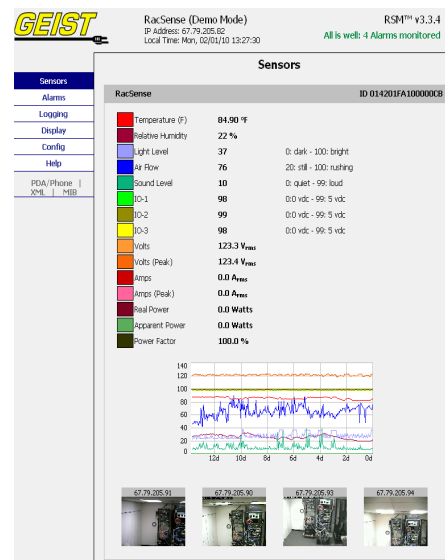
GEIST

RacSense (Demo Mode)
IP Address: 67.79.205.82
Local Time: Mon, 02/01/10 13:27:30

RSM™ v3.3.4
All is well: 4 Alarms monitored

Sensors
Alarms
Logging
Display
Config
Help
PDA/Phone | XML | MIB

Sensors

RacSense

ID 014201FA100000CB

| Sensor | Value | Range |
|---|---|---|
| Temperature (F) | 84.90 °F | |
| Relative Humidity | 22 % | |
| Light Level | 37 | 0: dark - 100: bright |
| Air Flow | 76 | 20: still - 100: rushing |
| Sound Level | 10 | 0: quiet - 99: loud |
| IO-1 | 98 | 0:0 vdc - 99: 5 vdc |
| IO-2 | 99 | 0:0 vdc - 99: 5 vdc |
| IO-3 | 98 | 0:0 vdc - 99: 5 vdc |
| Volts | 123.3 $V_{RMS}$ | |
| Volts (Peak) | 123.4 $V_{RMS}$ | |
| Amps | 0.0 $A_{RMS}$ | |
| Amps (Peak) | 0.0 $A_{RMS}$ | |
| Real Power | 0.0 Watts | |
| Apparent Power | 0.0 Watts | |
| Power Factor | 100.0 % | |

140
120
100
80
60
40
20
0
12d 10d 8d 6d 4d 2d 0d

67.79.205.91
67.79.205.90
67.79.205.93
67.79.205.94